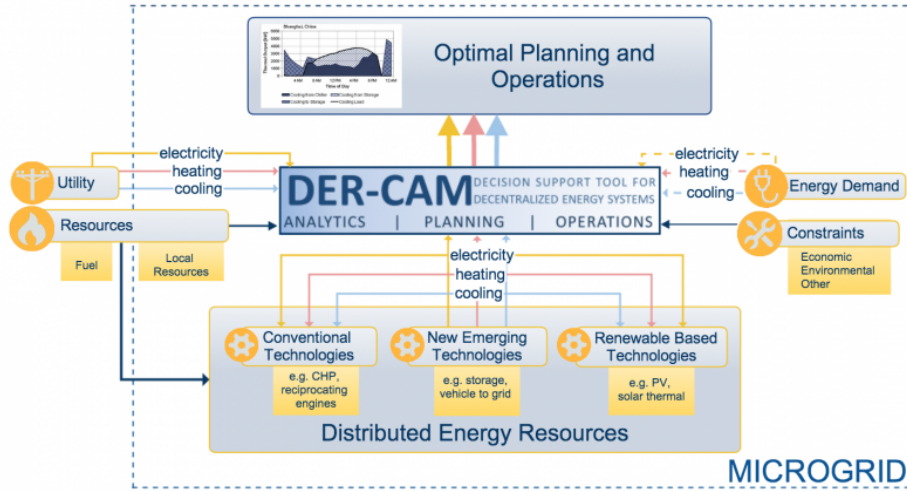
Shanghai, China

Thermal Power (kW)

Time of Day

6 AM 12 PM 6 PM 12 AM

Cooling from Chiller Cooling from Storage Cooling to Storage Cooling Load

Optimal Planning and Operations

electricity
heating
cooling

Utility

Resources

Fuel

Local Resources

DER-CAM DECISION SUPPORT TOOL FOR DECENTRALIZED ENERGY SYSTEMS

ANALYTICS | PLANNING | OPERATIONS

electricity
heating
cooling

Energy Demand

Constraints

Economic
Environmental
Other

electricity
heating
cooling

Conventional Technologies

e.g. CHP, reciprocating engines

New Emerging Technologies

e.g. storage, vehicle to grid

Renewable Based Technologies

e.g. PV, solar thermal

Distributed Energy Resources

MICROGRID